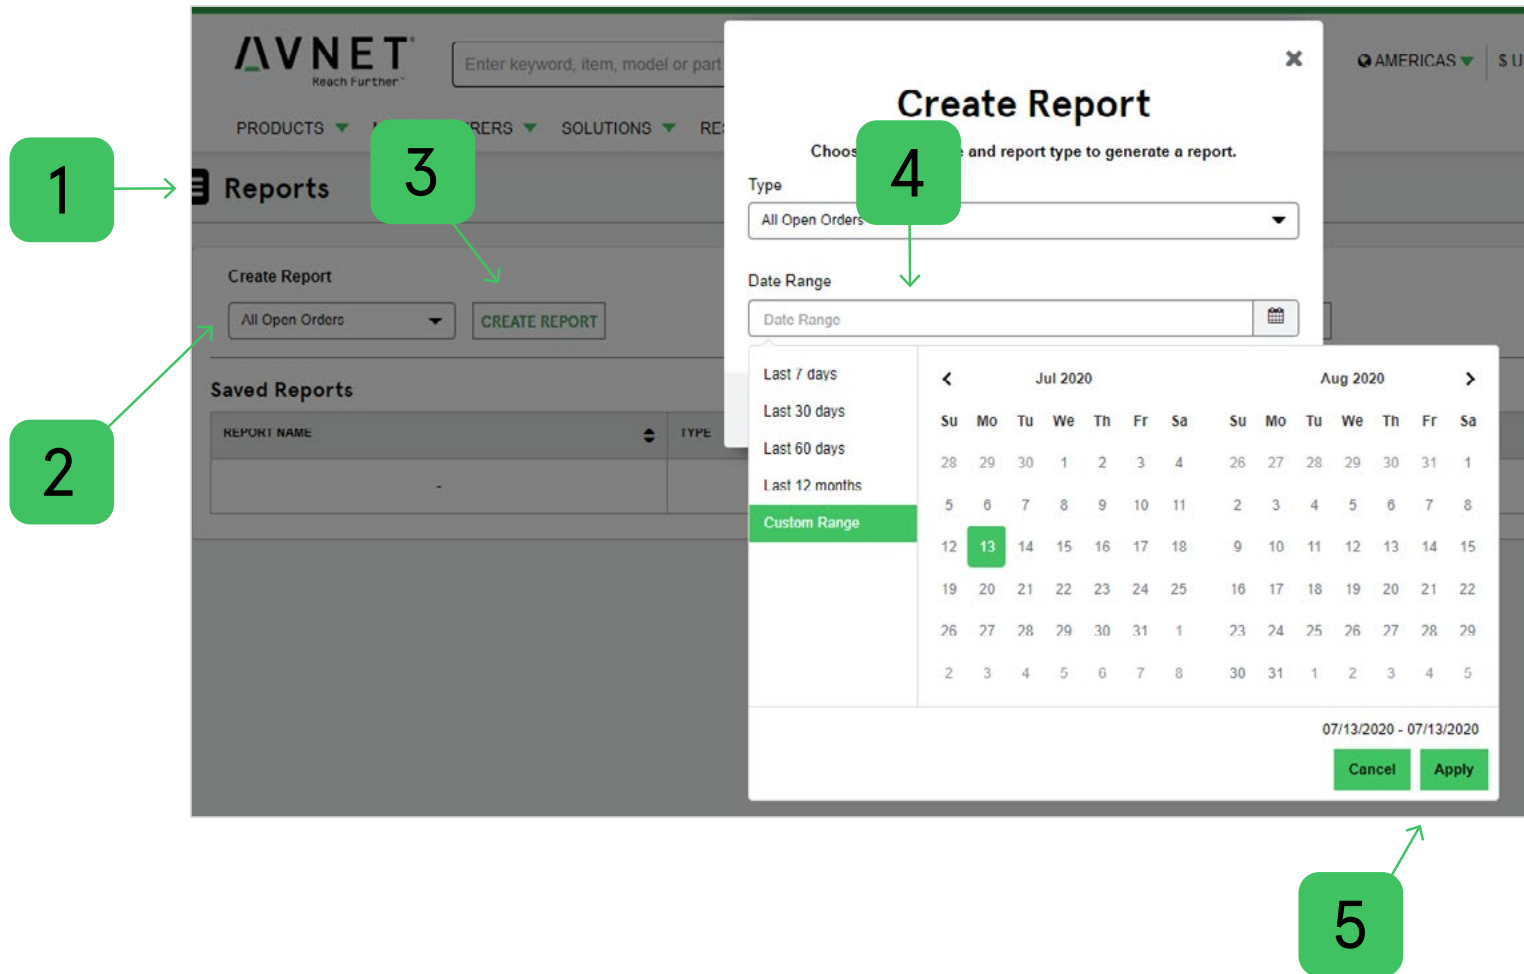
AVNET
Reach Further

Enter keyword, item, model or part

PRODUCTS ▼ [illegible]RERS ▼ SOLUTIONS ▼ RE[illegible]

AMERICAS ▼ $ U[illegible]

1

Reports

3

Create Report

All Open Orders

CREATE REPORT

2

Saved Reports

| REPORT NAME | TYPE |
|---|---|
| - | |

Create Report

Choos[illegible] and report type to generate a report.

4

Type

All Open Orders

Date Range

Date Range

Last 7 days
Last 30 days
Last 60 days
Last 12 months
Custom Range

Jul 2020

| Su | Mo | Tu | We | Th | Fr | Sa |
|---|---|---|---|---|---|---|
| 28 | 29 | 30 | 1 | 2 | 3 | 4 |
| 5 | 6 | 7 | 8 | 9 | 10 | 11 |
| 12 | 13 | 14 | 15 | 16 | 17 | 18 |
| 19 | 20 | 21 | 22 | 23 | 24 | 25 |
| 26 | 27 | 28 | 29 | 30 | 31 | 1 |
| 2 | 3 | 4 | 5 | 6 | 7 | 8 |

Aug 2020

| Su | Mo | Tu | We | Th | Fr | Sa |
|---|---|---|---|---|---|---|
| 26 | 27 | 28 | 29 | 30 | 31 | 1 |
| 2 | 3 | 4 | 5 | 6 | 7 | 8 |
| 9 | 10 | 11 | 12 | 13 | 14 | 15 |
| 16 | 17 | 18 | 19 | 20 | 21 | 22 |
| 23 | 24 | 25 | 26 | 27 | 28 | 29 |
| 30 | 31 | 1 | 2 | 3 | 4 | 5 |

07/13/2020 - 07/13/2020

Cancel Apply

5